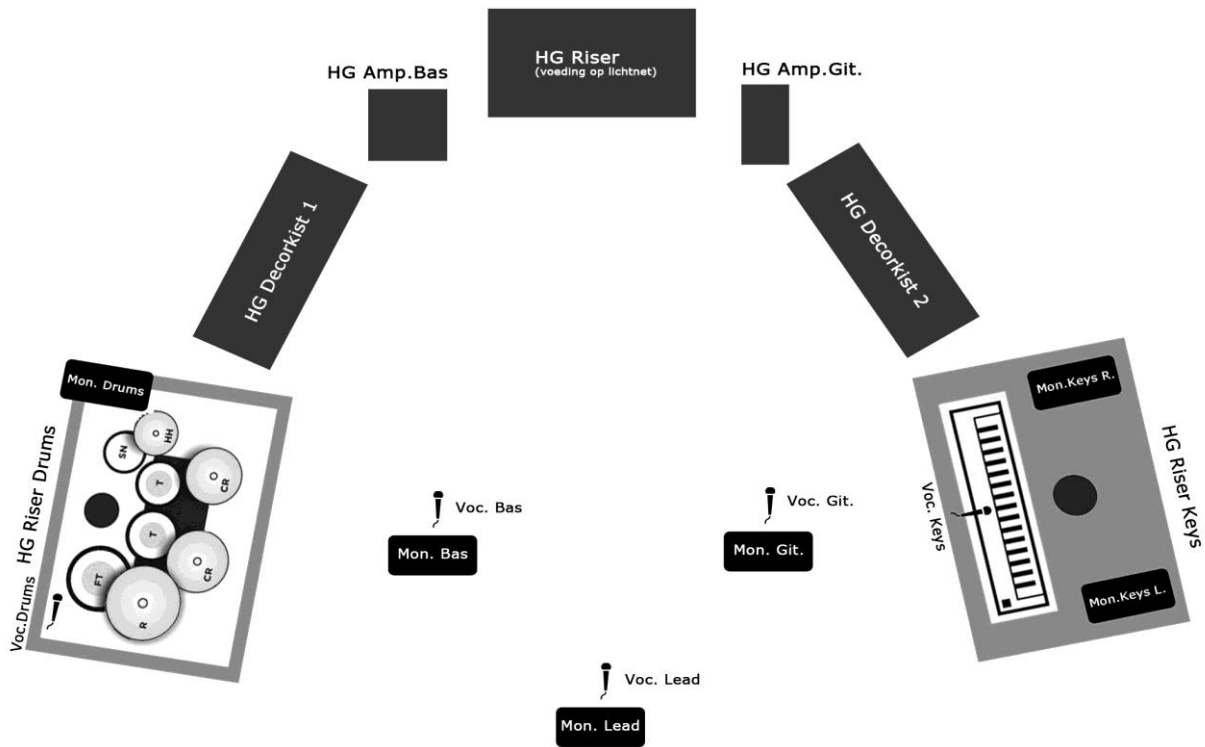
HG Amp.Bas

HG Riser
(voeding op lichtnet)

HG Amp.Git.

HG Decorkist 1

HG Decorkist 2

Mon. Drums

SN
HH
T
CR
T
CR
FT
R

HG Riser Drums

Voc.Drums

Voc. Bas

Mon. Bas

Voc. Git.

Mon. Git.

Mon.Keys R.

Voc. Keys

Mon.Keys L.

HG Riser Keys

Voc. Lead

Mon. Lead